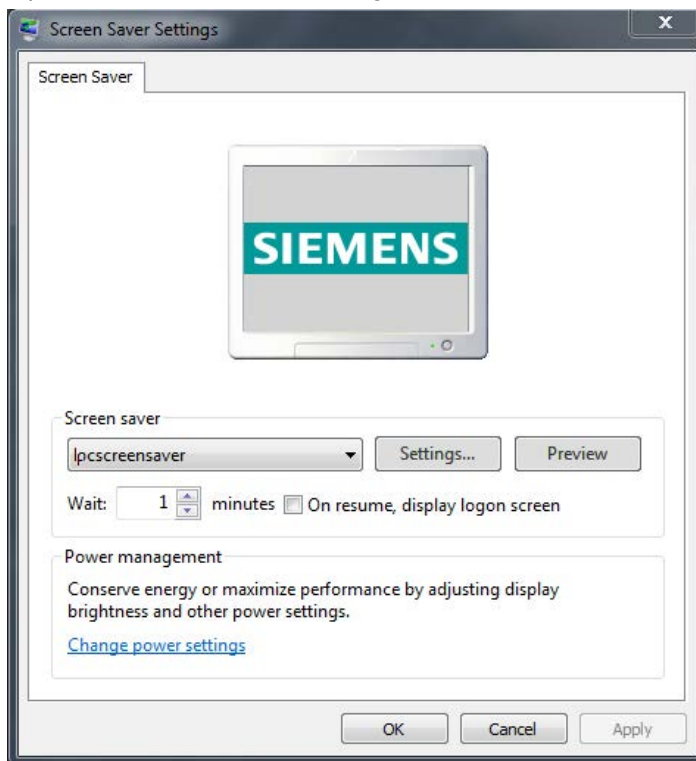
Screen Saver Settings

x

Screen Saver

SIEMENS

Screen saver

Ipcscreensaver

Settings...

Preview

Wait: 1 minutes On resume, display logon screen

Power management

Conserve energy or maximize performance by adjusting display brightness and other power settings.

Change power settings

OK

Cancel

Apply